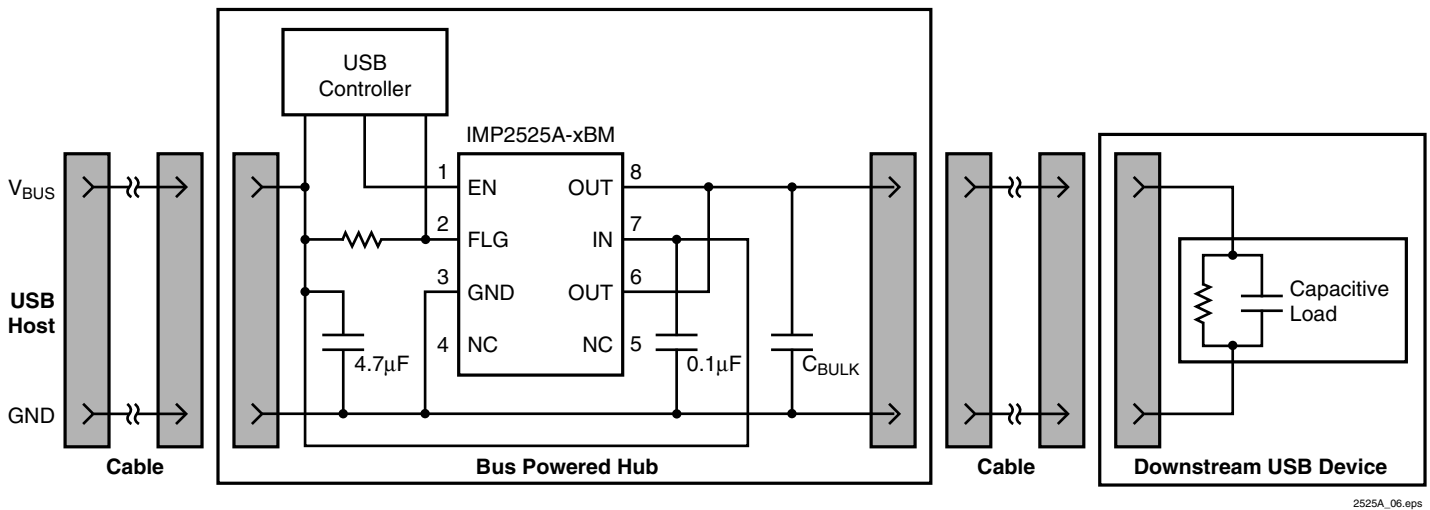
USB Controller

IMP2525A-xBM

$V_{BUS}$

USB Host

GND

1 EN
2 FLG
3 GND
4 NC

OUT 8
IN 7
OUT 6
NC 5

4.7µF

0.1µF

$C_{BULK}$

Capacitive Load

Cable

Bus Powered Hub

Cable

Downstream USB Device

2525A_06.eps